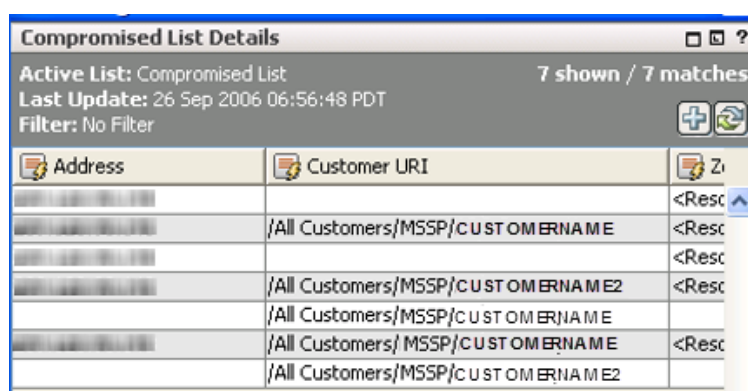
Compromised List Details

Active List: Compromised List
Last Update: 26 Sep 2006 06:56:48 PDT
Filter: No Filter

7 shown / 7 matches

| Address | Customer URI | Z |
|---|---|---|
| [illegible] | | <Resc |
| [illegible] | /All Customers/MSSP/CUSTOMERNAME | <Resc |
| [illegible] | | <Resc |
| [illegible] | /All Customers/MSSP/CUSTOMERNAME2 | <Resc |
| | /All Customers/MSSP/CUSTOMERNAME | |
| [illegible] | /All Customers/ MSSP/CUSTOMERNAME | <Resc |
| | /All Customers/MSSP/CUSTOMERNAME2 | |